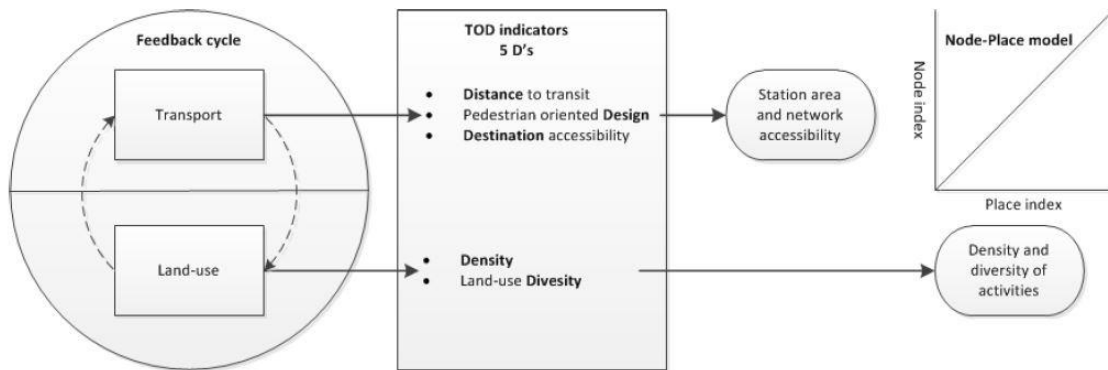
Feedback cycle

Transport

Land-use

TOD indicators
5 D's

- **Distance** to transit
- Pedestrian oriented **Design**
- **Destination** accessibility

- **Density**
- Land-use **Divesity**

Station area and network accessibility

Density and diversity of activities

Node-Place model

Node index

Place index